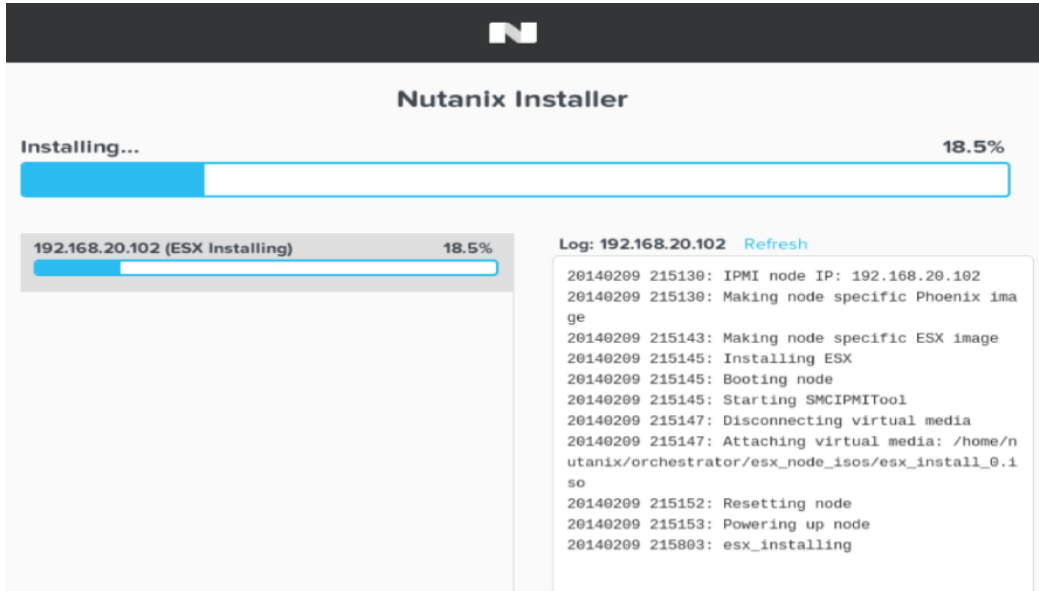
Nutanix Installer

Installing...

18.5%

192.168.20.102 (ESX Installing)

18.5%

Log: 192.168.20.102 Refresh

20140209 215130: IPMI node IP: 192.168.20.102
20140209 215130: Making node specific Phoenix image
20140209 215143: Making node specific ESX image
20140209 215145: Installing ESX
20140209 215145: Booting node
20140209 215145: Starting SMCIPMITool
20140209 215147: Disconnecting virtual media
20140209 215147: Attaching virtual media: /home/nutanix/orchestrator/esx_node_isos/esx_install_0.iso
20140209 215152: Resetting node
20140209 215153: Powering up node
20140209 215803: esx_installing